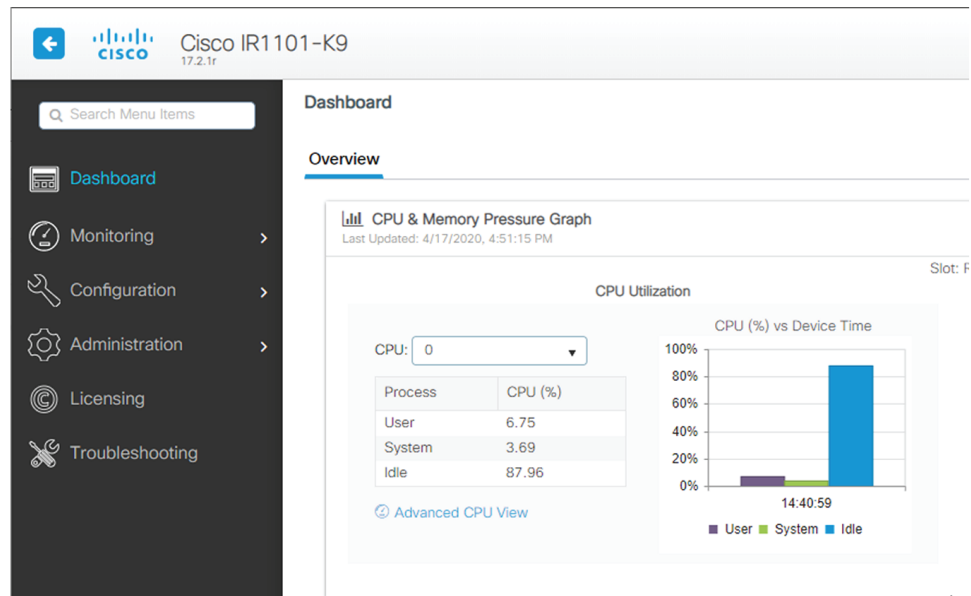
CISCO Cisco IR1101-K9
17.2.1r

Search Menu Items

Dashboard

Monitoring

Configuration

Administration

Licensing

Troubleshooting

Dashboard

Overview

CPU & Memory Pressure Graph
Last Updated: 4/17/2020, 4:51:15 PM

Slot: R

CPU Utilization

CPU: 0

| Process | CPU (%) |
|---|---|
| User | 6.75 |
| System | 3.69 |
| Idle | 87.96 |

Advanced CPU View

CPU (%) vs Device Time

100%
80%
60%
40%
20%
0%

14:40:59

User System Idle